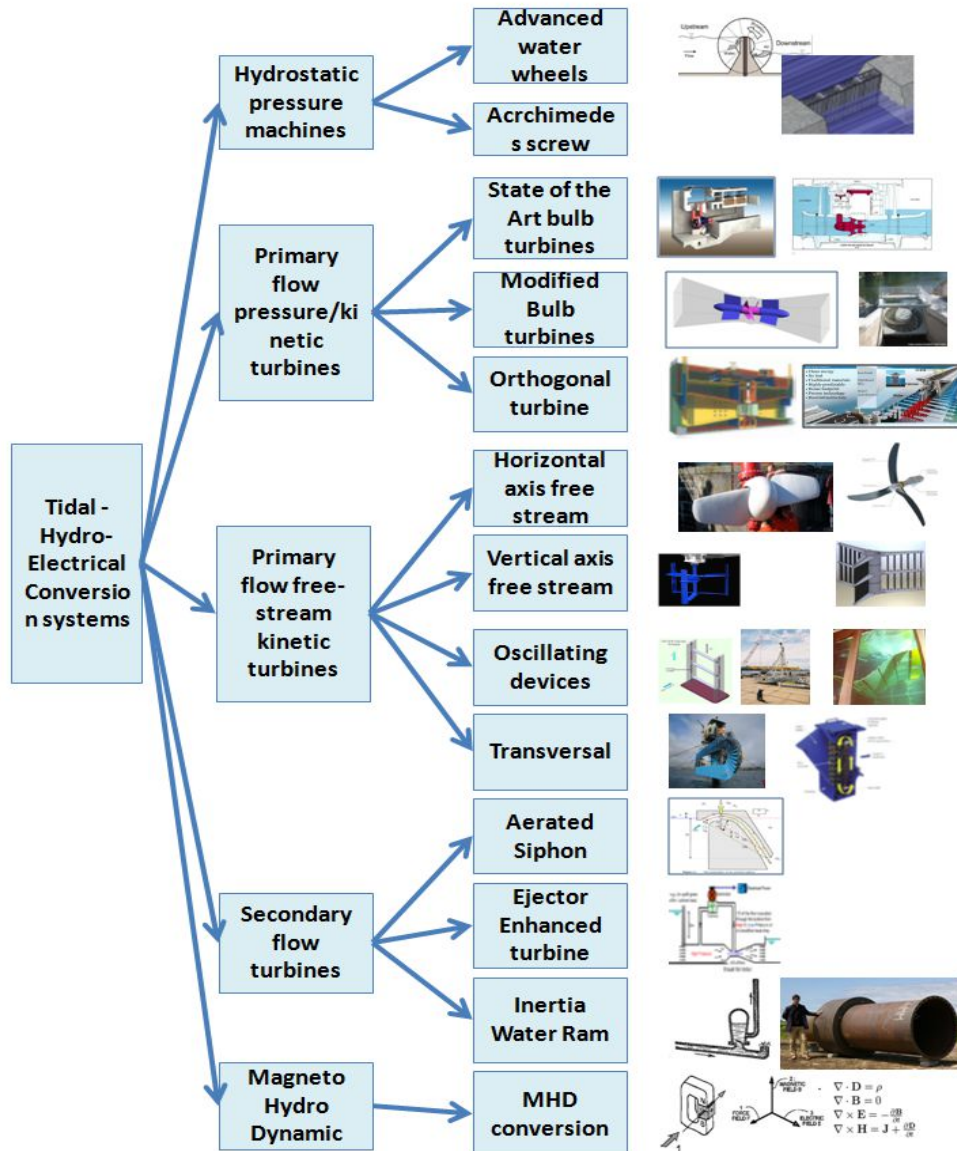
Tidal - Hydro-Electrical Conversion systems

Hydrostatic pressure machines

Advanced water wheels

Upstream

Downstream

Acrchimedes screw

Primary flow pressure/kinetic turbines

State of the Art bulb turbines

Modified Bulb turbines

Orthogonal turbine

Primary flow free-stream kinetic turbines

Horizontal axis free stream

Vertical axis free stream

Oscillating devices

Transversal

Secondary flow turbines

Aerated Siphon

Ejector Enhanced turbine

Inertia Water Ram

Magneto Hydro Dynamic

MHD conversion

MAGNETIC FIELD B

FORCE FIELD F

ELECTRIC FIELD E

$\nabla \cdot \mathbf{D} = \rho$
$\nabla \cdot \mathbf{B} = 0$
$\nabla \times \mathbf{E} = -\frac{\partial \mathbf{B}}{\partial t}$
$\nabla \times \mathbf{H} = \mathbf{J} + \frac{\partial \mathbf{D}}{\partial t}$